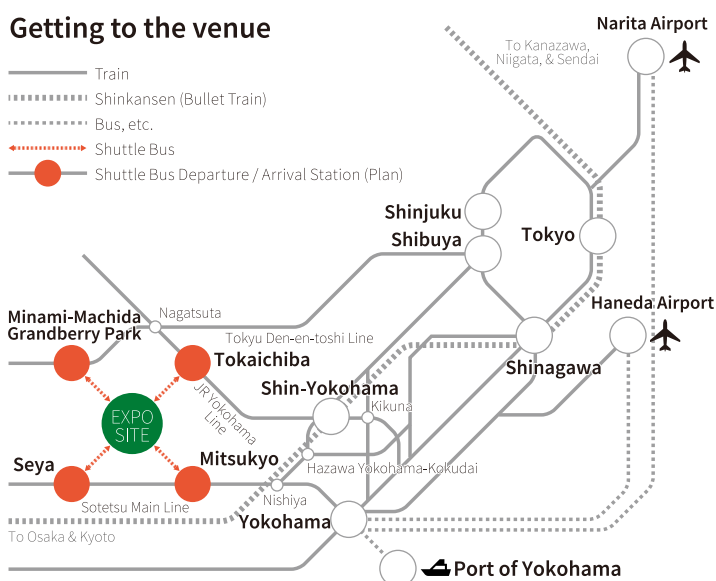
Getting to the venue

Train
Shinkansen (Bullet Train)
Bus, etc.
Shuttle Bus
Shuttle Bus Departure / Arrival Station (Plan)

Narita Airport
To Kanazawa, Niigata, & Sendai
Shinjuku
Shibuya
Tokyo
Haneda Airport
Nagatsuta
Minami-Machida Grandberry Park
Tokyu Den-en-toshi Line
Tokaichiba
Shinagawa
Shin-Yokohama
JR Yokohama Line
Kikuna
EXPO SITE
Mitsukyo
Hazawa Yokohama-Kokudai
Seya
Nishiya
Sotetsu Main Line
Yokohama
To Osaka & Kyoto
Port of Yokohama